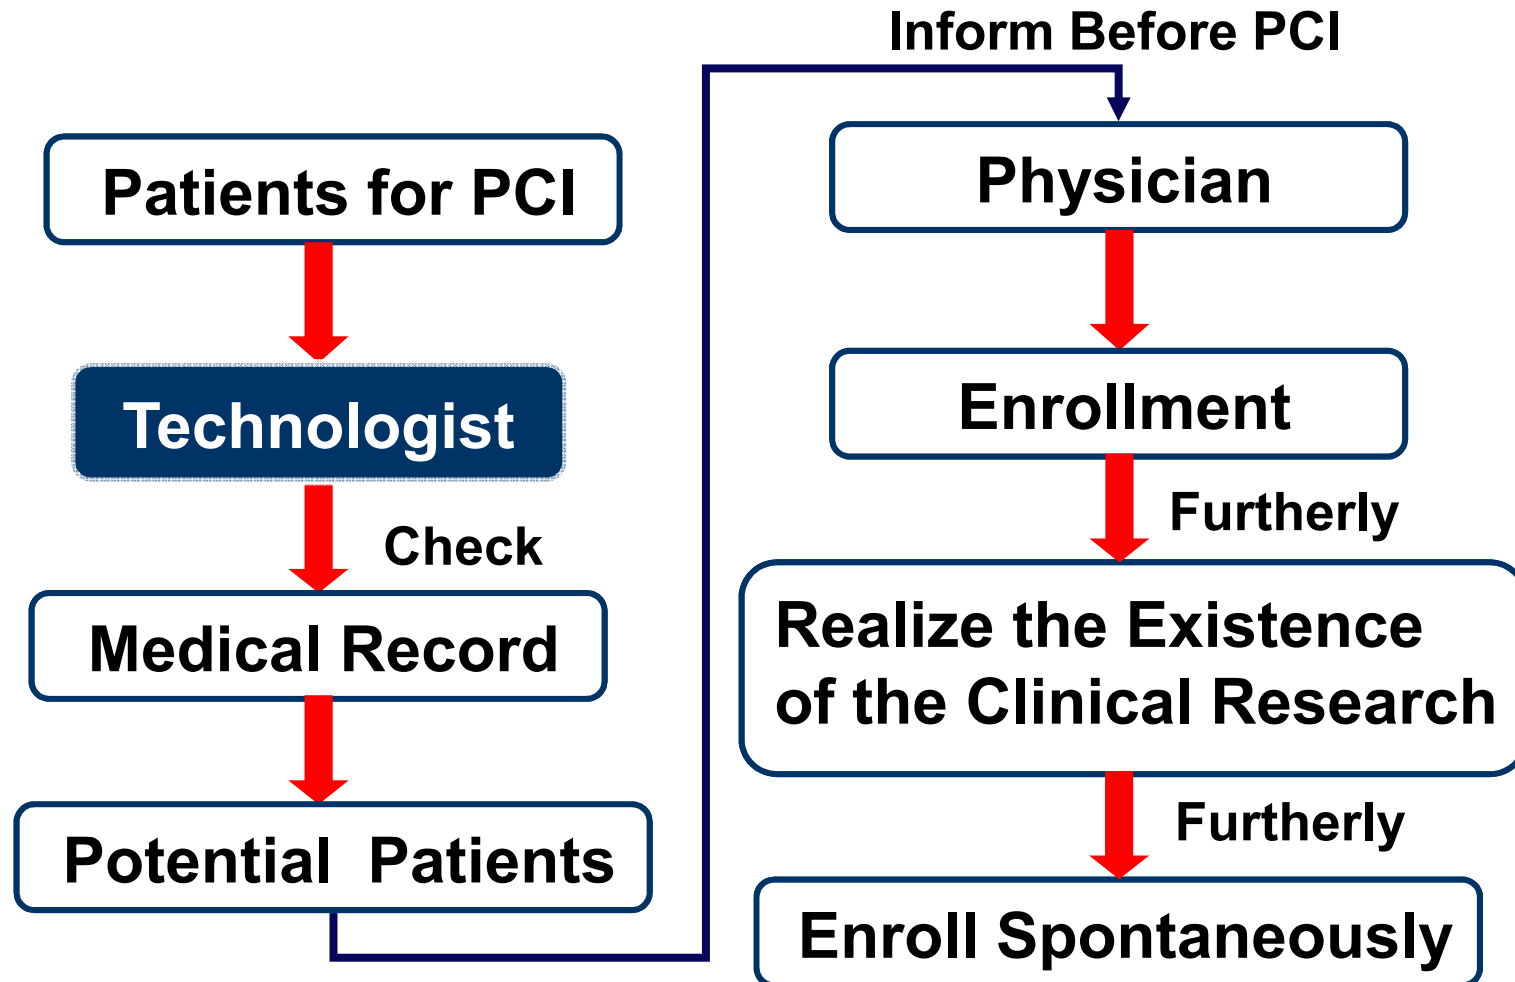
Patients for PCI

Technologist

Check

Medical Record

Potential Patients

Inform Before PCI

Physician

Enrollment

Furtherly

Realize the Existence of the Clinical Research

Furtherly

Enroll Spontaneously